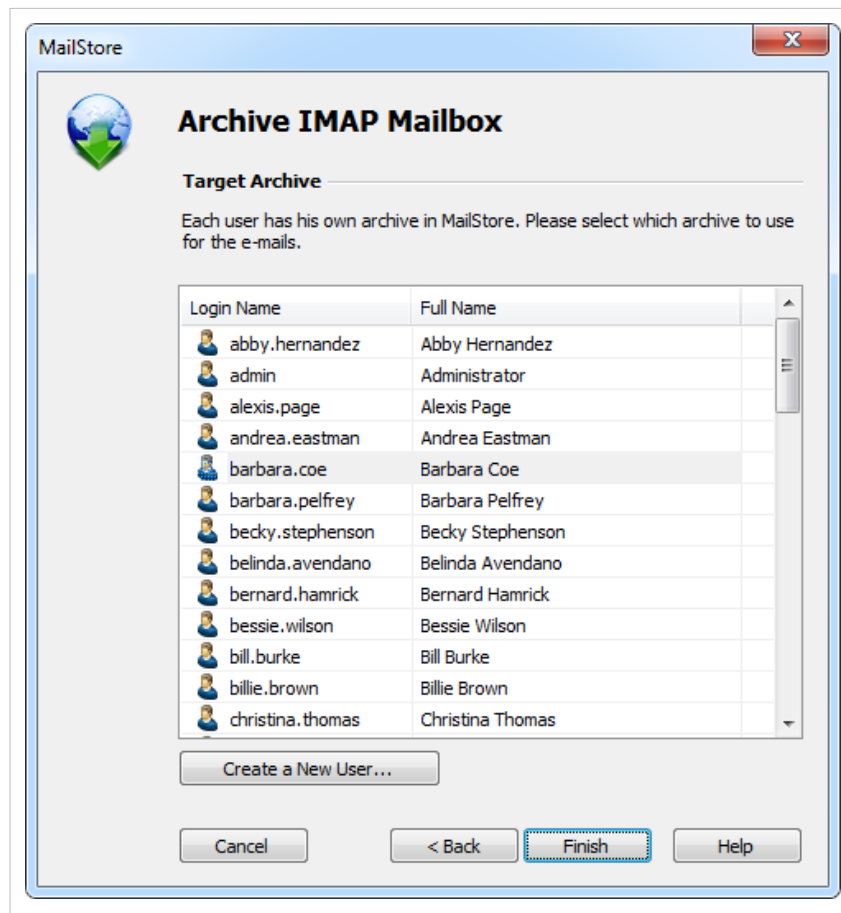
MailStore

Archive IMAP Mailbox

Target Archive

Each user has his own archive in MailStore. Please select which archive to use for the e-mails.

| Login Name | Full Name |
|---|---|
| abby.hernandez | Abby Hernandez |
| admin | Administrator |
| alexis.page | Alexis Page |
| andrea.eastman | Andrea Eastman |
| barbara.coe | Barbara Coe |
| barbara.pelfrey | Barbara Pelfrey |
| becky.stephenson | Becky Stephenson |
| belinda.avendano | Belinda Avendano |
| bernard.hamrick | Bernard Hamrick |
| bessie.wilson | Bessie Wilson |
| bill.burke | Bill Burke |
| billie.brown | Billie Brown |
| christina.thomas | Christina Thomas |

Create a New User...

Cancel
< Back
Finish
Help